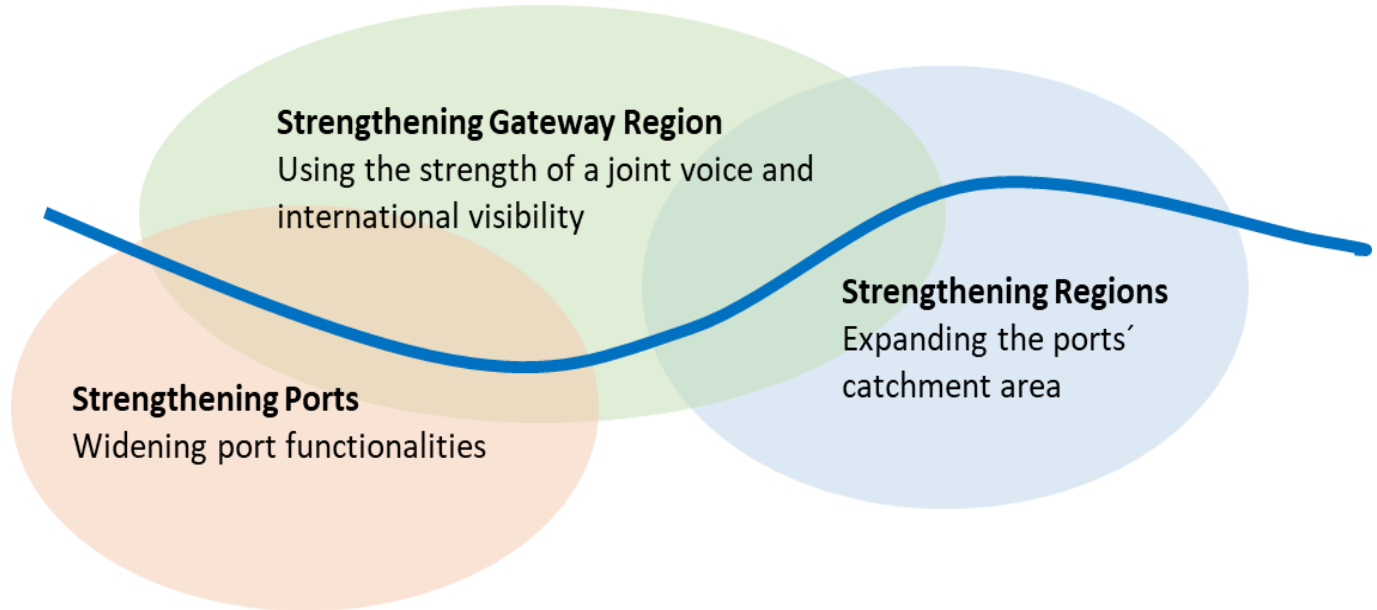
Strengthening Gateway Region
Using the strength of a joint voice and international visibility

Strengthening Regions
Expanding the ports´ catchment area

Strengthening Ports
Widening port functionalities